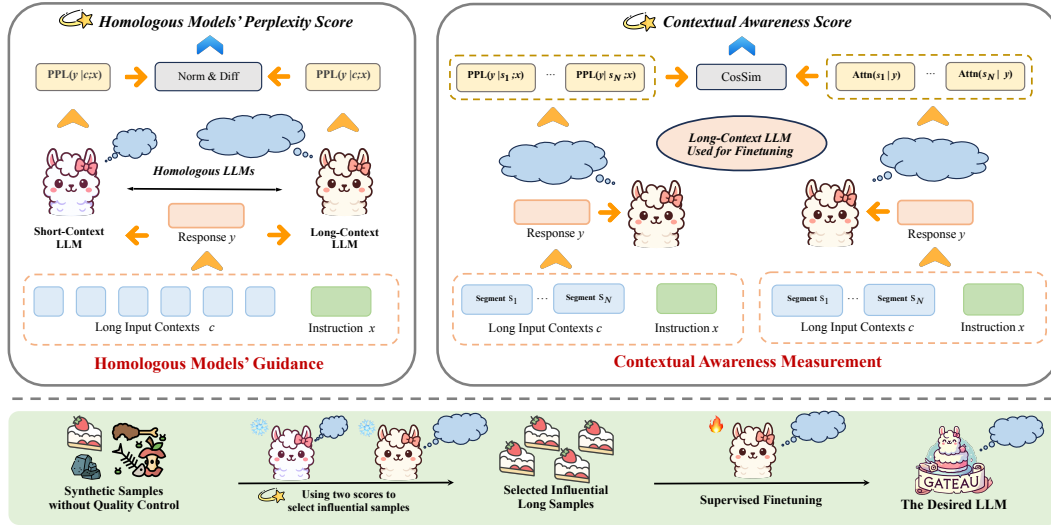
Homologous Models' Perplexity Score

$PPL(y \mid c;x)$

Norm & Diff

$PPL(y \mid c;x)$

Homologous LLMs

Short-Context LLM

Response $y$

Long-Context LLM

Long Input Contexts $c$

Instruction $x$

Homologous Models' Guidance

Contextual Awareness Score

$PPL(y \mid s_1;x)$ ... $PPL(y \mid s_N;x)$

CosSim

$Attn(s_1 \mid y)$ ... $Attn(s_N \mid y)$

Long-Context LLM Used for Finetuning

Response $y$

Response $y$

Segment $S_1$ ... Segment $S_N$

Long Input Contexts $c$

Instruction $x$

Segment $S_1$ ... Segment $S_N$

Long Input Contexts $c$

Instruction $x$

Contextual Awareness Measurement

Synthetic Samples without Quality Control

Using two scores to select influential samples

Selected Influential Long Samples

Supervised Finetuning

GATEAU

The Desired LLM